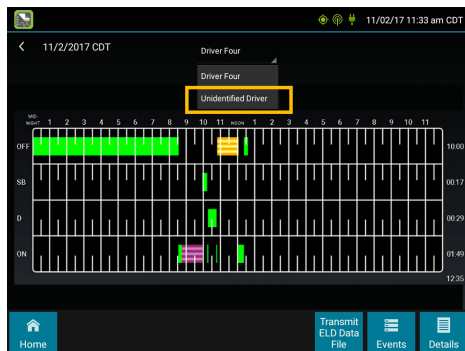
11/02/17 11:33 am CDT

11/2/2017 CDT

Driver Four

Driver Four

Unidentified Driver

MID-NIGHT 1 2 3 4 5 6 7 8 9 10 11 NOON 1 2 3 4 5 6 7 8 9 10 11

OFF 10:00

SB 00:17

D 00:29

ON 01:49

12:35

Home

Transmit ELD Data File

Events

Details